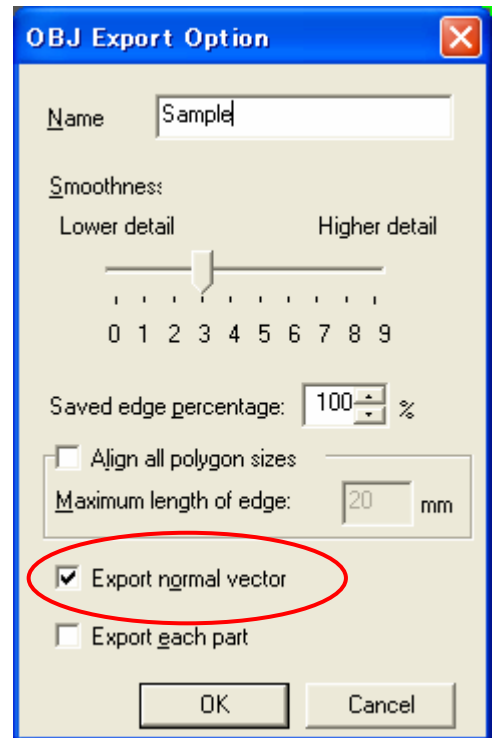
OBJ Export Option

Name Sample

Smoothness

Lower detail Higher detail

0 1 2 3 4 5 6 7 8 9

Saved edge percentage: 100 %

Align all polygon sizes

Maximum length of edge: 20 mm

Export normal vector

Export each part

OK Cancel